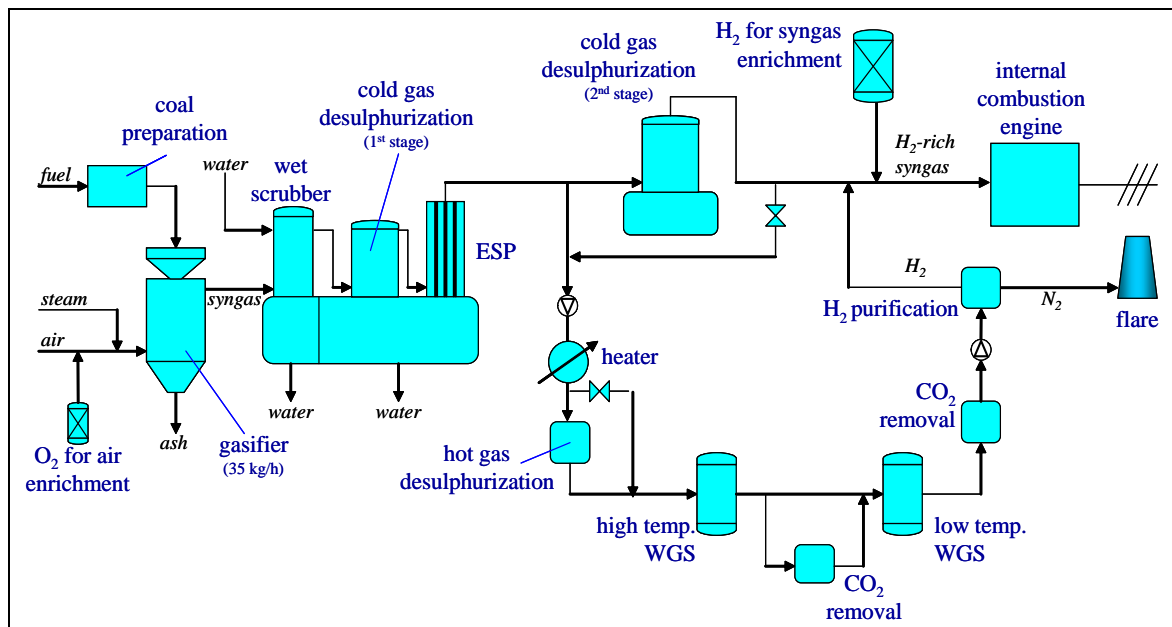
cold gas desulphurization (2nd stage)

$H_2$ for syngas enrichment

internal combustion engine

coal preparation

cold gas desulphurization (1st stage)

$H_2$-rich syngas

fuel

water

wet scrubber

ESP

steam

syngas

$H_2$

air

$H_2$ purification

$N_2$

flare

heater

water

water

$CO_2$ removal

ash

gasifier (35 kg/h)

$O_2$ for air enrichment

hot gas desulphurization

high temp. WGS

low temp. WGS

$CO_2$ removal